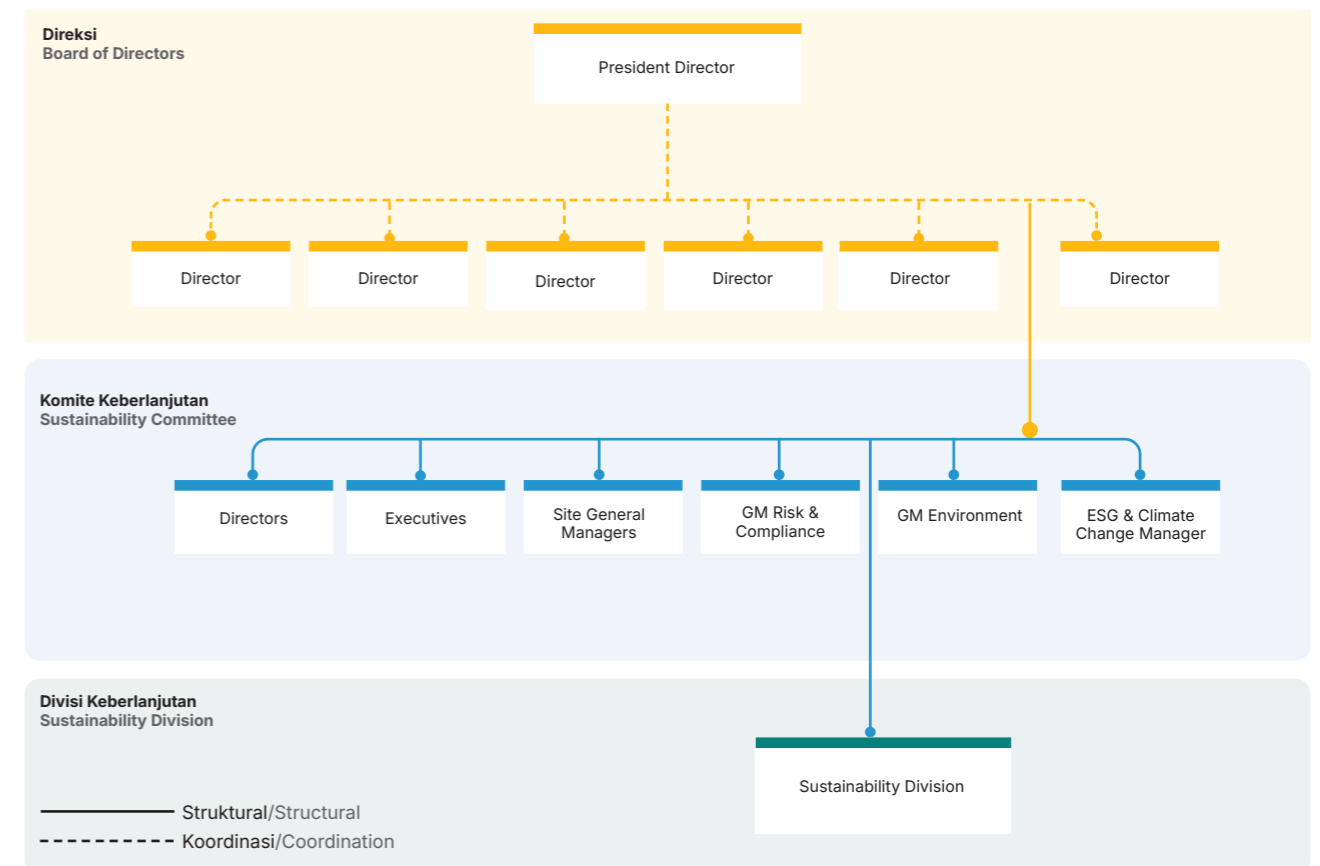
Direksi
Board of Directors

President Director

Director

Director

Director

Director

Director

Director

Komite Keberlanjutan
Sustainability Committee

Directors

Executives

Site General Managers

GM Risk & Compliance

GM Environment

ESG & Climate Change Manager

Divisi Keberlanjutan
Sustainability Division

Sustainability Division

Struktural/Structural
Koordinasi/Coordination